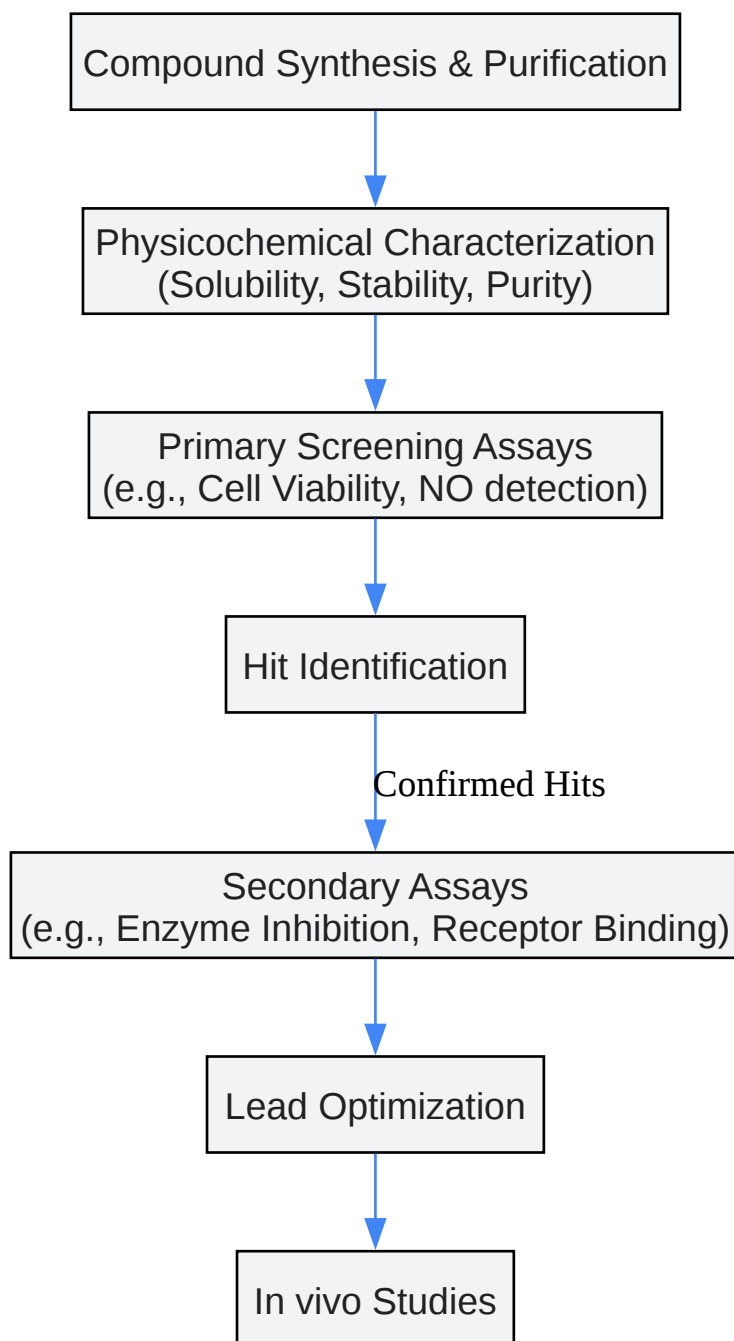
Compound Synthesis & Purification

Physicochemical Characterization
(Solubility, Stability, Purity)

Primary Screening Assays
(e.g., Cell Viability, NO detection)

Hit Identification

Confirmed Hits

Secondary Assays
(e.g., Enzyme Inhibition, Receptor Binding)

Lead Optimization

In vivo Studies